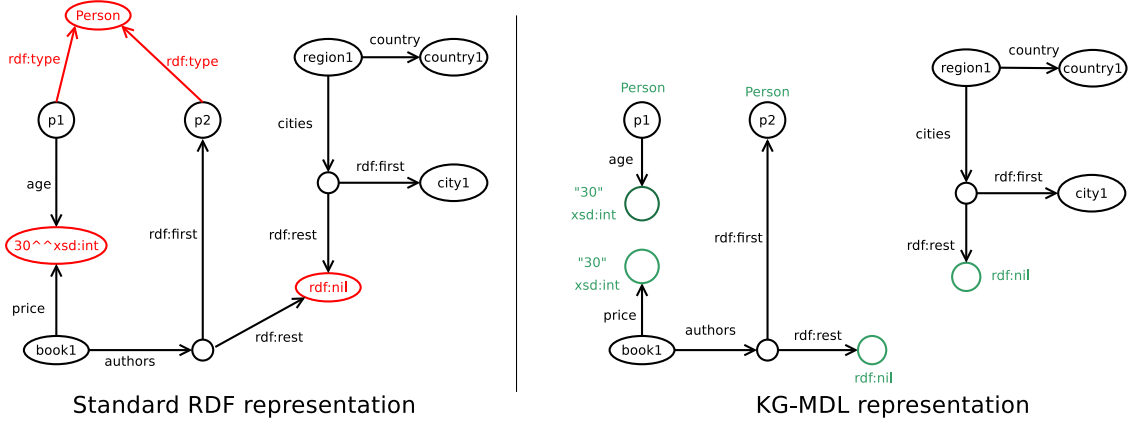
Person

rdf:type

rdf:type

p1

p2

age

30^^xsd:int

price

book1

authors

rdf:first

region1

country

country1

cities

rdf:first

city1

rdf:rest

rdf:nil

rdf:rest

Standard RDF representation

Person

p1

age

"30"
xsd:int

"30"
xsd:int

price

book1

Person

p2

rdf:first

authors

rdf:rest

rdf:nil

region1

country

country1

cities

rdf:first

city1

rdf:rest

rdf:nil

KG-MDL representation